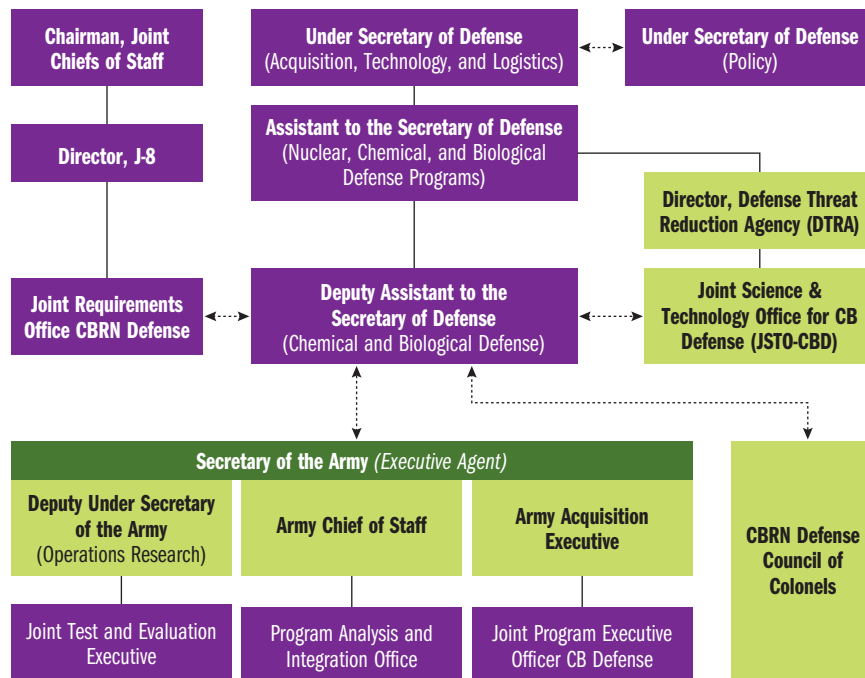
Chairman, Joint Chiefs of Staff

Under Secretary of Defense (Acquisition, Technology, and Logistics)

Under Secretary of Defense (Policy)

Director, J-8

Assistant to the Secretary of Defense (Nuclear, Chemical, and Biological Defense Programs)

Director, Defense Threat Reduction Agency (DTRA)

Joint Requirements Office CBRN Defense

Deputy Assistant to the Secretary of Defense (Chemical and Biological Defense)

Joint Science & Technology Office for CB Defense (JSTO-CBD)

Secretary of the Army (Executive Agent)

Deputy Under Secretary of the Army (Operations Research)

Army Chief of Staff

Army Acquisition Executive

CBRN Defense Council of Colonels

Joint Test and Evaluation Executive

Program Analysis and Integration Office

Joint Program Executive Officer CB Defense